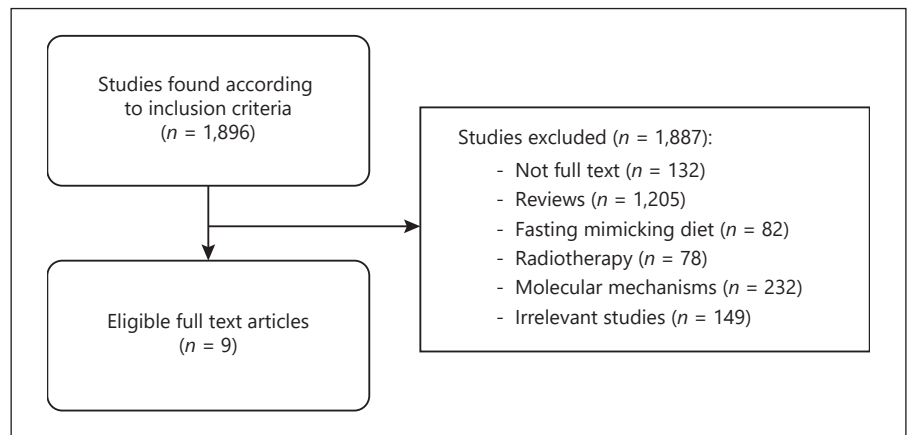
Studies found according to inclusion criteria
($n$ = 1,896)

Studies excluded ($n$ = 1,887):
- Not full text ($n$ = 132)
- Reviews ($n$ = 1,205)
- Fasting mimicking diet ($n$ = 82)
- Radiotherapy ($n$ = 78)
- Molecular mechanisms ($n$ = 232)
- Irrelevant studies ($n$ = 149)

Eligible full text articles
($n$ = 9)